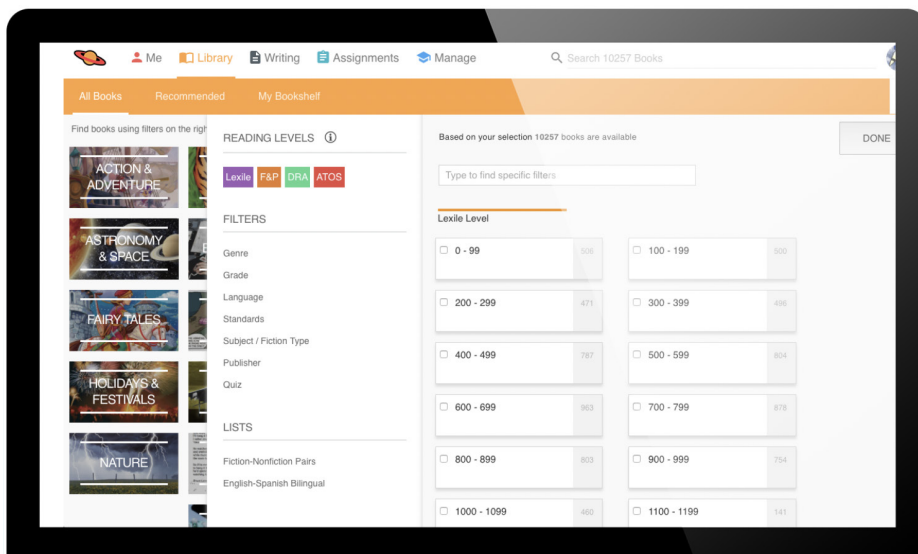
Me Library Writing Assignments Manage Search 10257 Books

All Books Recommended My Bookshelf

Find books using filters on the righ

ACTION & ADVENTURE

ASTRONOMY & SPACE

FAIRY TALES

HOLIDAYS & FESTIVALS

NATURE

READING LEVELS

Lexile F&P DRA ATOS

FILTERS

Genre
Grade
Language
Standards
Subject / Fiction Type
Publisher
Quiz

LISTS

Fiction-Nonfiction Pairs
English-Spanish Bilingual

Based on your selection 10257 books are available

DONE

Type to find specific filters

Lexile Level

0 - 99 506
100 - 199 500
200 - 299 471
300 - 399 496
400 - 499 787
500 - 599 804
600 - 699 963
700 - 799 878
800 - 899 803
900 - 999 754
1000 - 1099 460
1100 - 1199 141